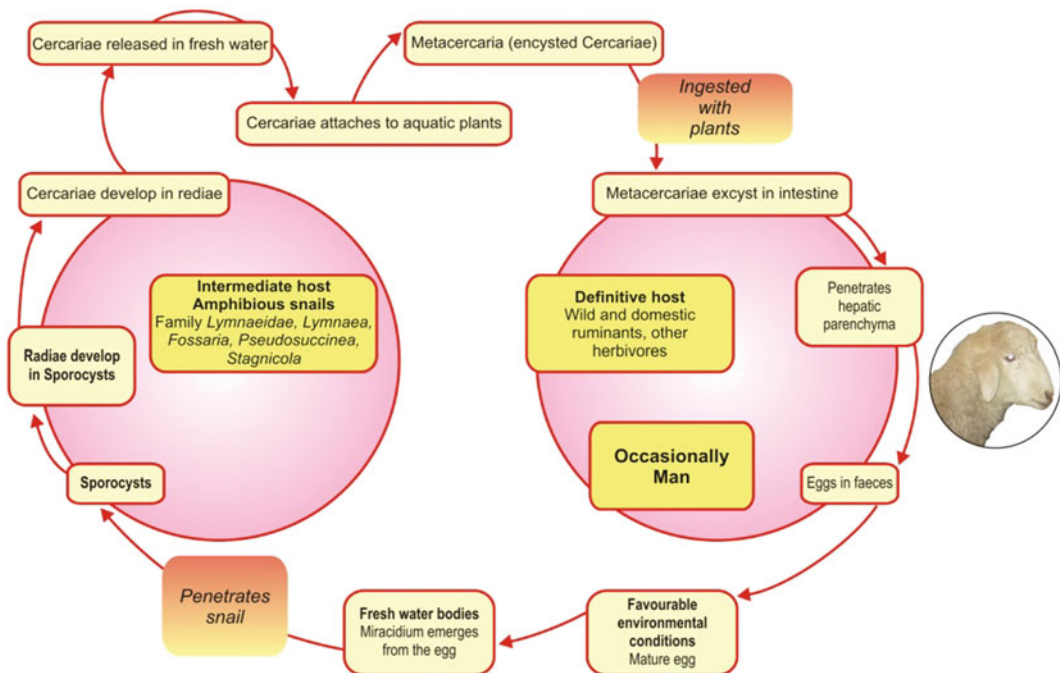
Cercariae released in fresh water

Metacercaria (encysted Cercariae)

Cercariae attaches to aquatic plants

Ingested with plants

Metacercariae excyst in intestine

Cercariae develop in rediae

Intermediate host
Amphibious snails
Family *Lymnaeidae, Lymnaea, Fossaria, Pseudosuccinea, Stagnicola*

Radiae develop in Sporocysts

Sporocysts

Definitive host
Wild and domestic ruminants, other herbivores

Occasionally Man

Penetrates hepatic parenchyma

Eggs in faeces

Penetrates snail

Fresh water bodies
Miracidium emerges from the egg

Favourable environmental conditions
Mature egg